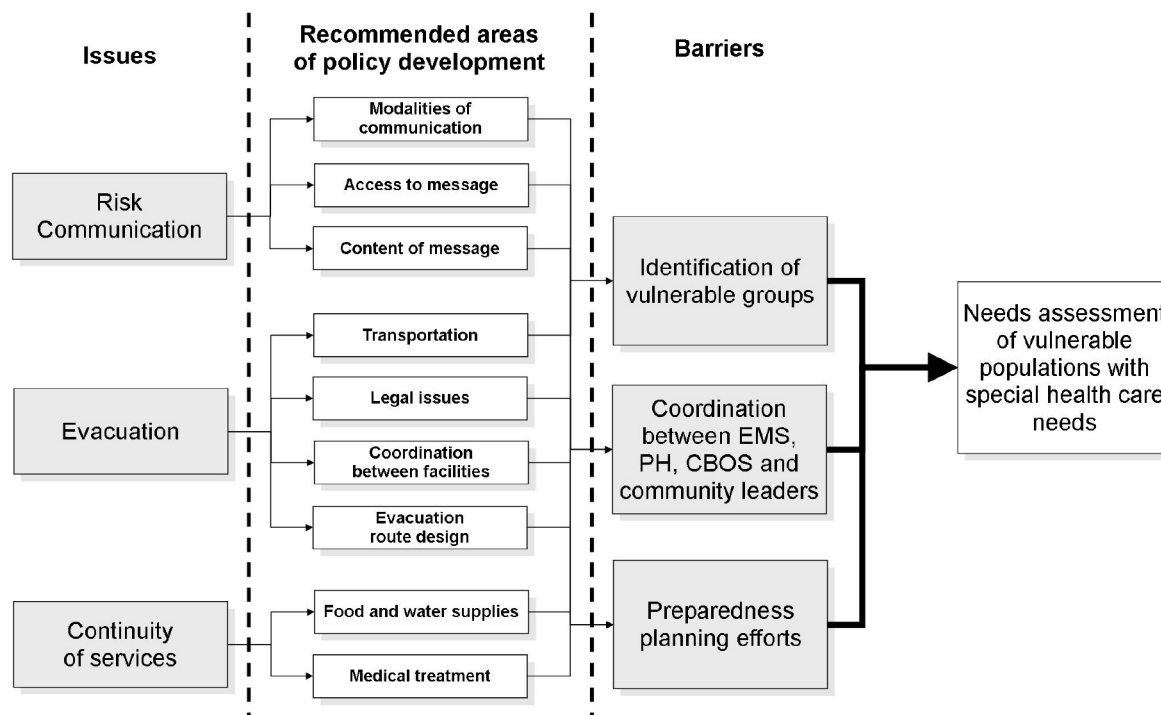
Issues

Recommended areas of policy development

Barriers

Risk Communication

Modalities of communication

Access to message

Content of message

Identification of vulnerable groups

Needs assessment of vulnerable populations with special health care needs

Evacuation

Transportation

Legal issues

Coordination between facilities

Evacuation route design

Coordination between EMS, PH, CBOS and community leaders

Continuity of services

Food and water supplies

Medical treatment

Preparedness planning efforts